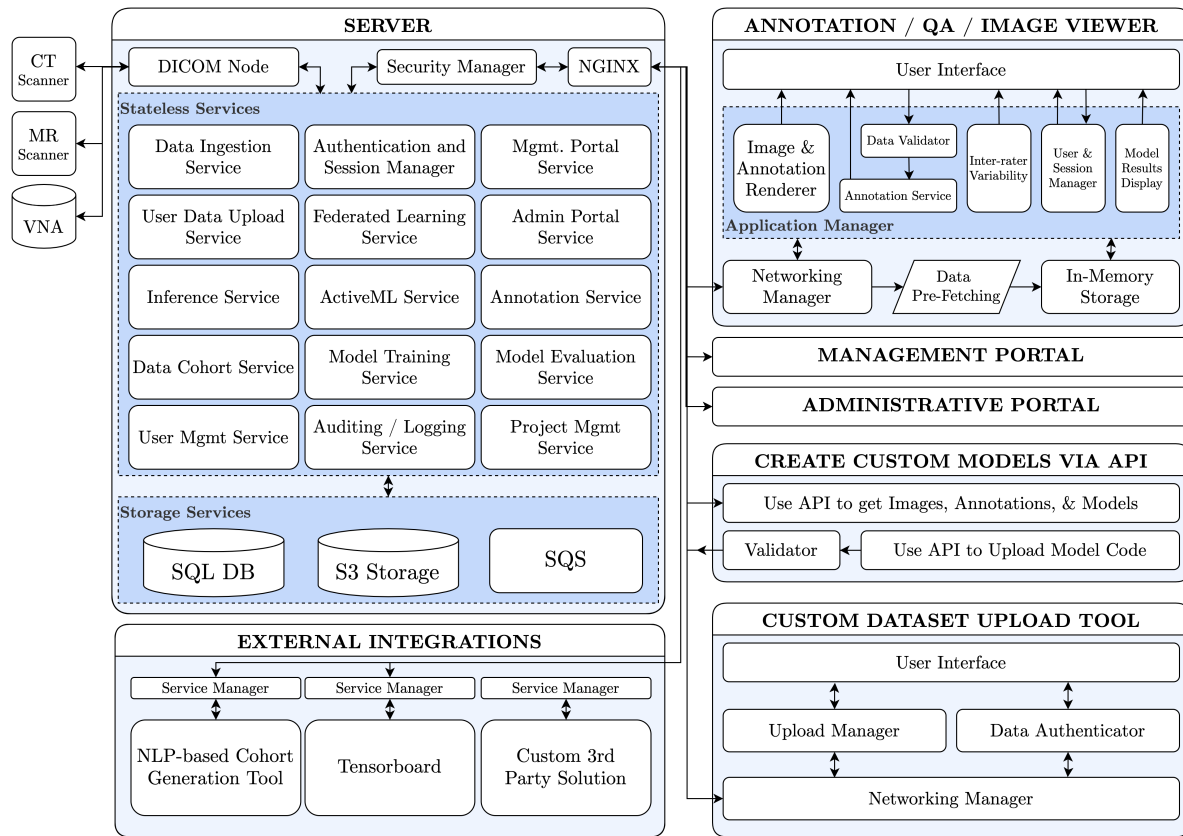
CT Scanner

MR Scanner

VNA

SERVER

DICOM Node

Security Manager

NGINX

Stateless Services

Data Ingestion Service

Authentication and Session Manager

Mgmt. Portal Service

User Data Upload Service

Federated Learning Service

Admin Portal Service

Inference Service

ActiveML Service

Annotation Service

Data Cohort Service

Model Training Service

Model Evaluation Service

User Mgmt Service

Auditing / Logging Service

Project Mgmt Service

Storage Services

SQL DB

S3 Storage

SQS

EXTERNAL INTEGRATIONS

Service Manager

Service Manager

Service Manager

NLP-based Cohort Generation Tool

Tensorboard

Custom 3rd Party Solution

ANNOTATION / QA / IMAGE VIEWER

User Interface

Image & Annotation Renderer

Data Validator

Annotation Service

Inter-rater Variability

User & Session Manager

Model Results Display

Application Manager

Networking Manager

Data Pre-Fetching

In-Memory Storage

MANAGEMENT PORTAL

ADMINISTRATIVE PORTAL

CREATE CUSTOM MODELS VIA API

Use API to get Images, Annotations, & Models

Validator

Use API to Upload Model Code

CUSTOM DATASET UPLOAD TOOL

User Interface

Upload Manager

Data Authenticator

Networking Manager